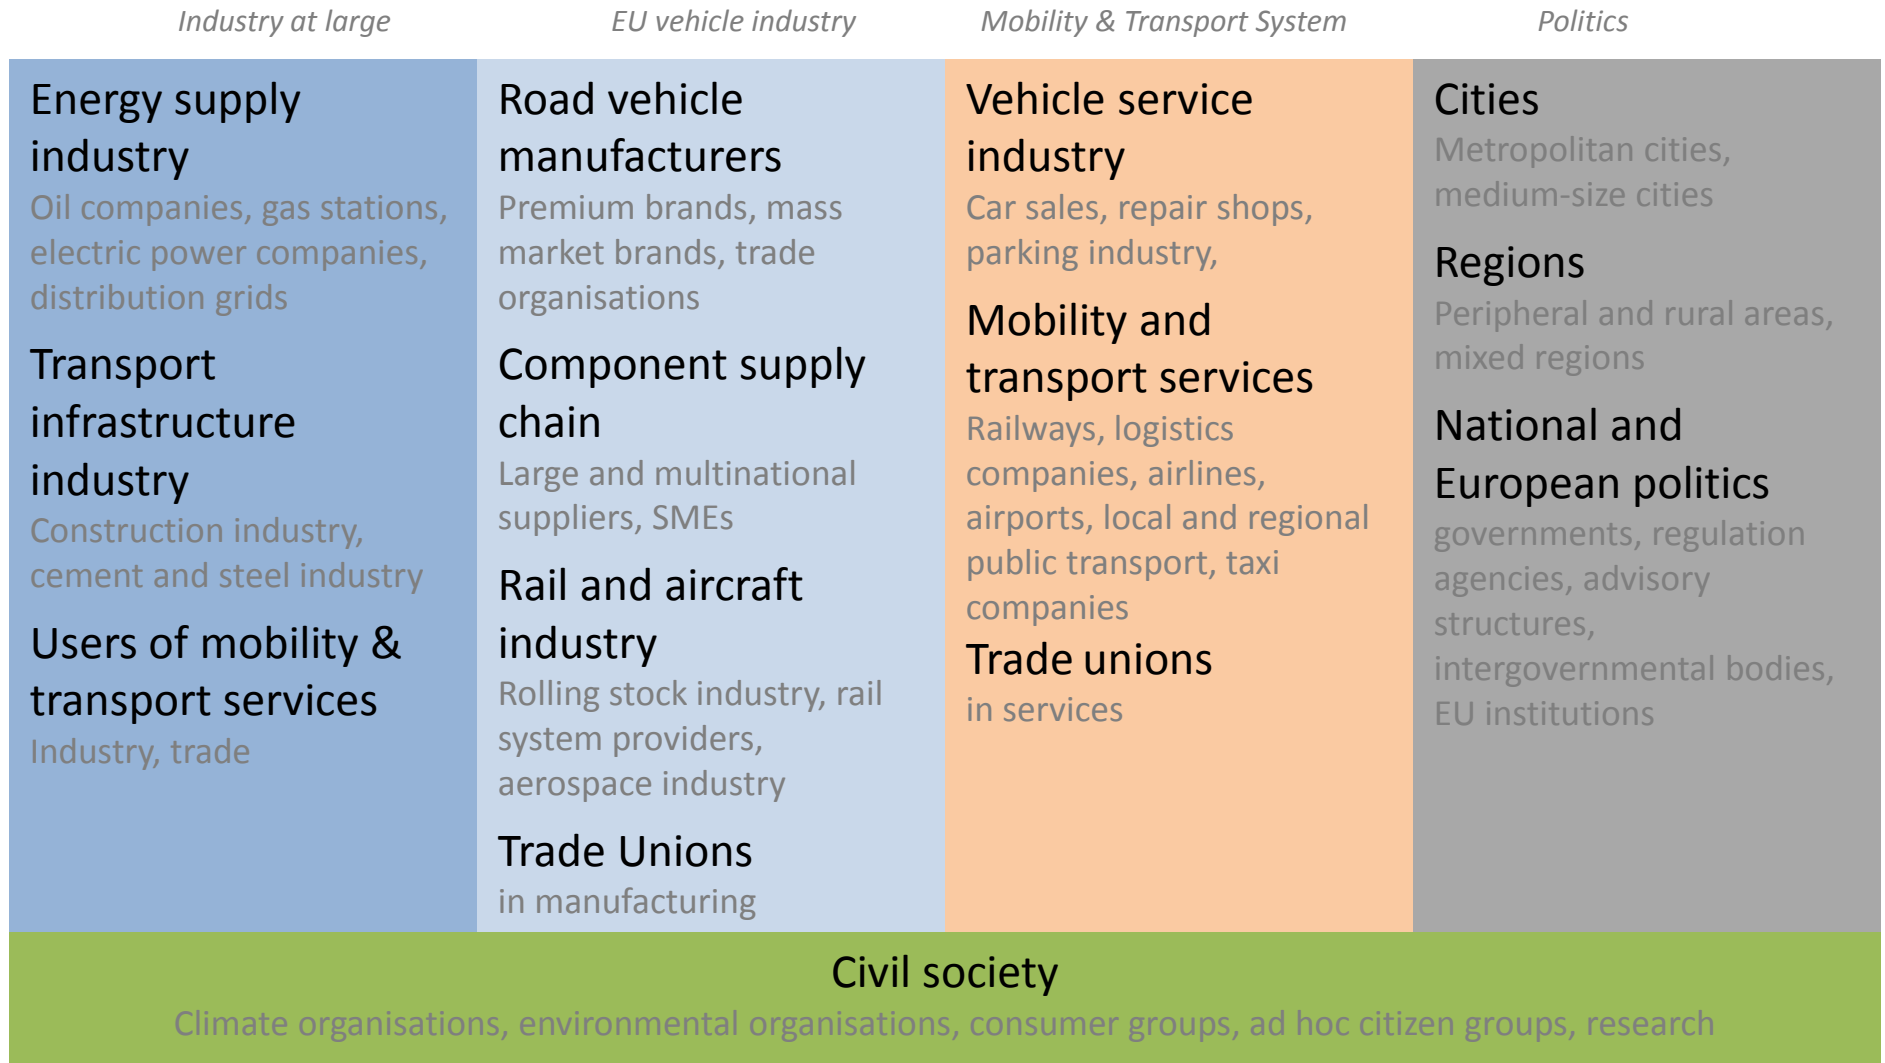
Industry at large

Energy supply industry
Oil companies, gas stations, electric power companies, distribution grids

Transport infrastructure industry
Construction industry, cement and steel industry

Users of mobility & transport services
Industry, trade

EU vehicle industry

Road vehicle manufacturers
Premium brands, mass market brands, trade organisations

Component supply chain
Large and multinational suppliers, SMEs

Rail and aircraft industry
Rolling stock industry, rail system providers, aerospace industry

Trade Unions
in manufacturing

Mobility & Transport System

Vehicle service industry
Car sales, repair shops, parking industry,

Mobility and transport services
Railways, logistics companies, airlines, airports, local and regional public transport, taxi companies

Trade unions
in services

Politics

Cities
Metropolitan cities, medium-size cities

Regions
Peripheral and rural areas, mixed regions

National and European politics
governments, regulation agencies, advisory structures, intergovernmental bodies, EU institutions

Civil society
Climate organisations, environmental organisations, consumer groups, ad hoc citizen groups, research